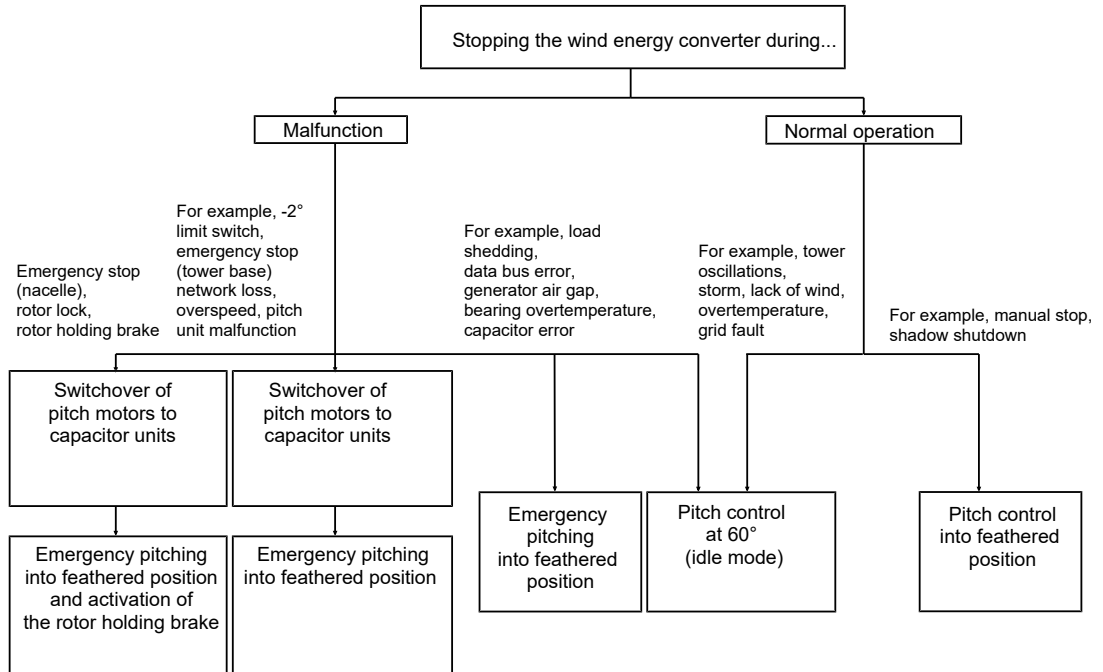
Stopping the wind energy converter during...

Malfunction

Normal operation

Emergency stop (nacelle), rotor lock, rotor holding brake

For example, -2° limit switch, emergency stop (tower base) network loss, overspeed, pitch unit malfunction

For example, load shedding, data bus error, generator air gap, bearing overtemperature, capacitor error

For example, tower oscillations, storm, lack of wind, overtemperature, grid fault

For example, manual stop, shadow shutdown

Switchover of pitch motors to capacitor units

Switchover of pitch motors to capacitor units

Emergency pitching into feathered position and activation of the rotor holding brake

Emergency pitching into feathered position

Emergency pitching into feathered position

Pitch control at 60° (idle mode)

Pitch control into feathered position